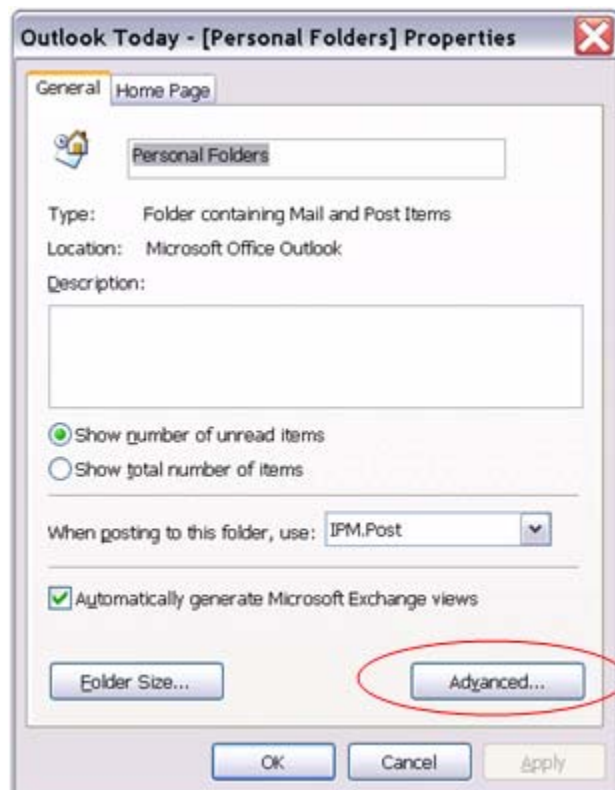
Outlook Today - [Personal Folders] Properties

General | Home Page

Personal Folders

Type: Folder containing Mail and Post Items

Location: Microsoft Office Outlook

Description:

Show number of unread items

Show total number of items

When posting to this folder, use: IPM.Post

Automatically generate Microsoft Exchange views

Folder Size...

Advanced...

OK

Cancel

Apply